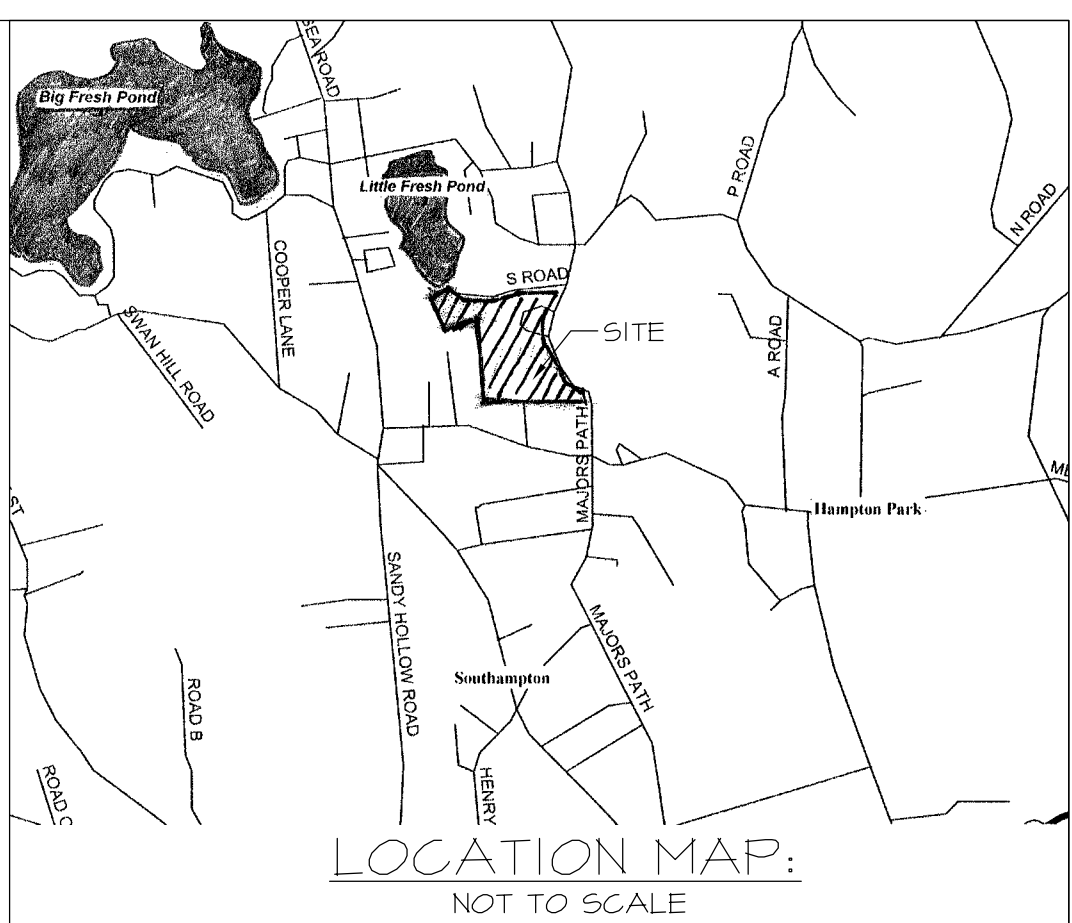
SEAROAD

Big Fresh Pond

Little Fresh Pond

P ROAD

N ROAD

COOPER LANE

S ROAD

SWAN HILL ROAD

SITE

A ROAD

MAJORS PATH

ME

ST

Hampton Park

SANDY HOLLOW ROAD

MAJORS PATH

ROAD B

Southampton

ROAD C

HENRY

LOCATION MAP:

NOT TO SCALE